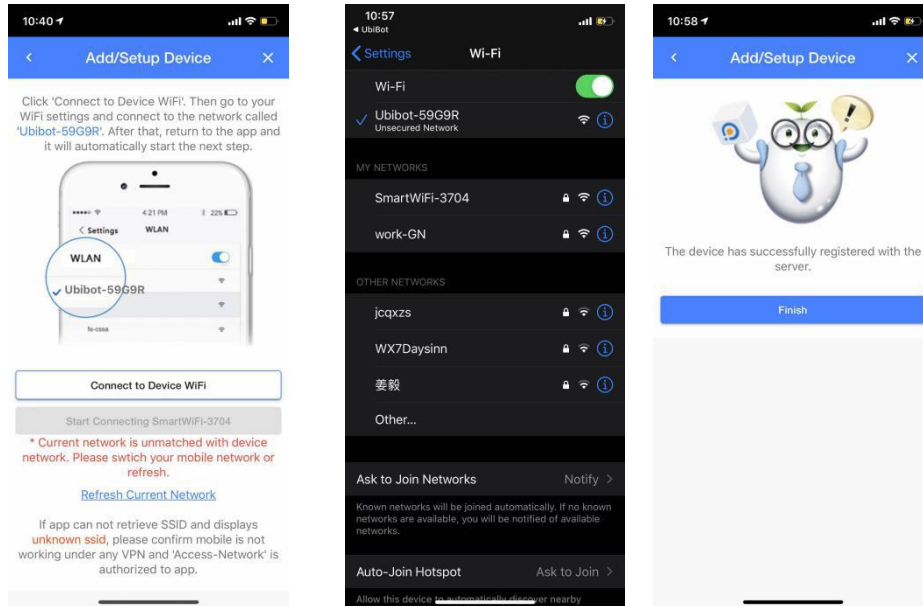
10:40

<

Add/Setup Device

×

Click 'Connect to Device WiFi'. Then go to your WiFi settings and connect to the network called 'Ubibot-59G9R'. After that, return to the app and it will automatically start the next step.

4:21 PM

22%

< Settings

WLAN

WLAN

Ubibot-59G9R

fe-casa

Connect to Device WiFi

Start Connecting SmartWiFi-3704

* Current network is unmatched with device network. Please swtich your mobile network or refresh.

Refresh Current Network

If app can not retrieve SSID and displays unknown ssid, please confirm mobile is not working under any VPN and 'Access-Network' is authorized to app.

10:57

◂ UbiBot

< Settings

Wi-Fi

Wi-Fi

Ubibot-59G9R

Unsecured Network

MY NETWORKS

SmartWiFi-3704

work-GN

OTHER NETWORKS

jcqxzs

WX7Daysinn

姜毅

Other...

Ask to Join Networks

Notify >

Known networks will be joined automatically. If no known networks are available, you will be notified of available networks.

Auto-Join Hotspot

Ask to Join >

Allow this device to automatically discover nearby

10:58

<

Add/Setup Device

×

The device has successfully registered with the server.

Finish